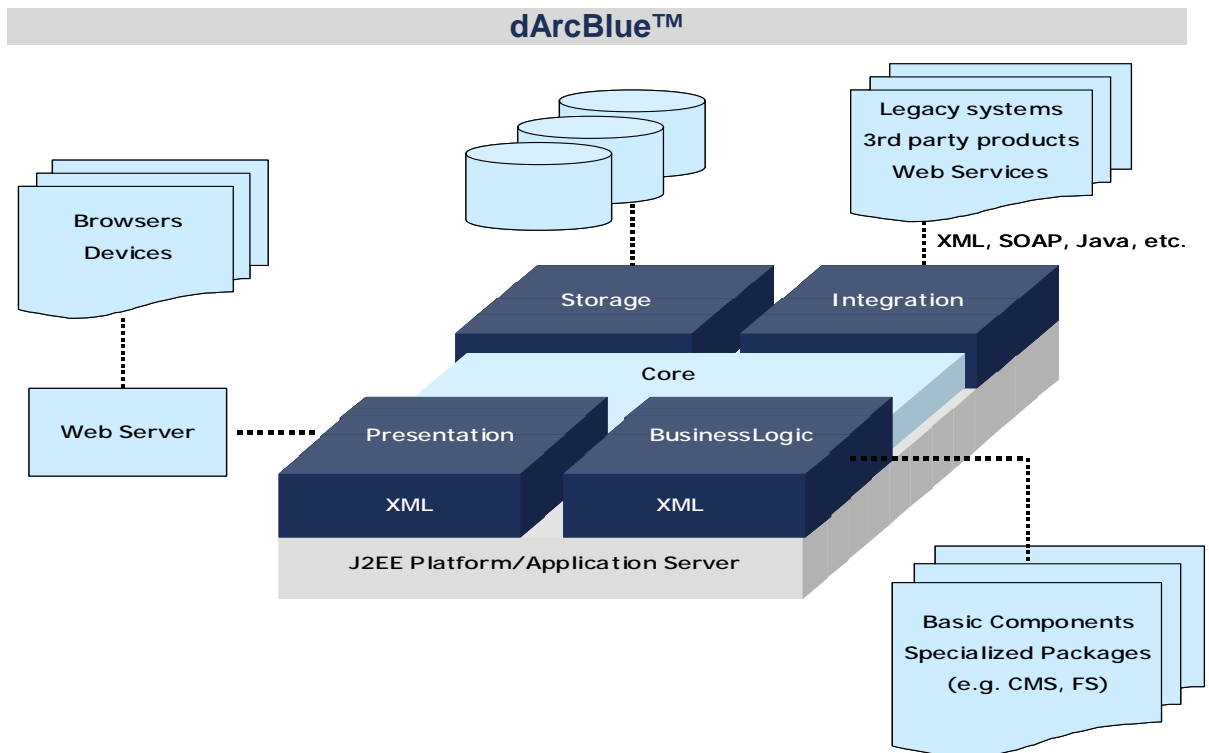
dArcBlue™

Legacy systems
3rd party products
Web Services

XML, SOAP, Java, etc.

Browsers
Devices

Storage

Integration

Core

Web Server

Presentation

BusinessLogic

XML

XML

J2EE Platform/Application Server

Basic Components
Specialized Packages
(e.g. CMS, FS)